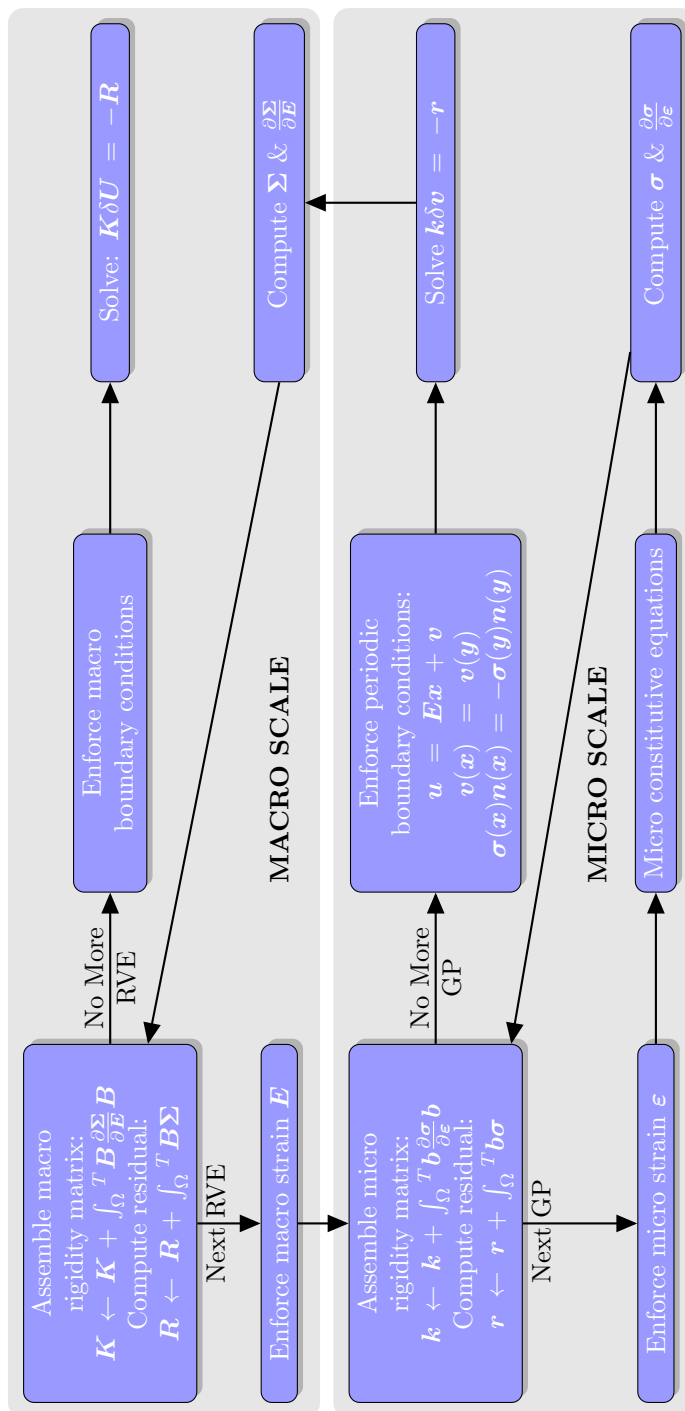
MACRO SCALE

Assemble macro rigidity matrix: $\boldsymbol{K} \leftarrow \boldsymbol{K} + \int_\Omega {}^T\boldsymbol{B}\frac{\partial \boldsymbol{\Sigma}}{\partial \boldsymbol{E}}\boldsymbol{B}$ Compute residual: $\boldsymbol{R} \leftarrow \boldsymbol{R} + \int_\Omega {}^T\boldsymbol{B}\boldsymbol{\Sigma}$

No More RVE

Enforce macro boundary conditions

Solve: $\boldsymbol{K}\delta\boldsymbol{U} = -\boldsymbol{R}$

Compute $\boldsymbol{\Sigma}$ & $\frac{\partial \boldsymbol{\Sigma}}{\partial \boldsymbol{E}}$

Next RVE

Enforce macro strain $\boldsymbol{E}$

MICRO SCALE

Assemble micro rigidity matrix: $\boldsymbol{k} \leftarrow \boldsymbol{k} + \int_\Omega {}^T\boldsymbol{b}\frac{\partial \boldsymbol{\sigma}}{\partial \boldsymbol{\varepsilon}}\boldsymbol{b}$ Compute residual: $\boldsymbol{r} \leftarrow \boldsymbol{r} + \int_\Omega {}^T\boldsymbol{b}\boldsymbol{\sigma}$

No More GP

Enforce periodic boundary conditions: $\boldsymbol{u} = \boldsymbol{E}\boldsymbol{x} + \boldsymbol{v}$ $\boldsymbol{v}(\boldsymbol{x}) = \boldsymbol{v}(\boldsymbol{y})$ $\boldsymbol{\sigma}(\boldsymbol{x})\boldsymbol{n}(\boldsymbol{x}) = -\boldsymbol{\sigma}(\boldsymbol{y})\boldsymbol{n}(\boldsymbol{y})$

Solve $\boldsymbol{k}\delta\boldsymbol{v} = -\boldsymbol{r}$

Next GP

Enforce micro strain $\boldsymbol{\varepsilon}$

Micro constitutive equations

Compute $\boldsymbol{\sigma}$ & $\frac{\partial \boldsymbol{\sigma}}{\partial \boldsymbol{\varepsilon}}$